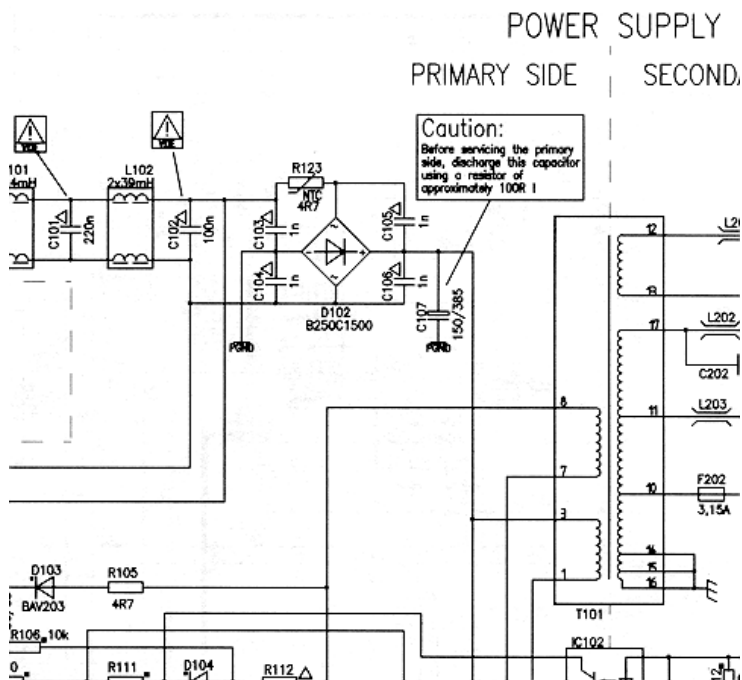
POWER SUPPLY

PRIMARY SIDE

SECOND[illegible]

Caution:
Before servicing the primary side, discharge this capacitor using a resistor of approximately 100R !

VDE

VDE

101
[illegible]4mH

L102
2x39mH

C101
220n

C102
100n

R123
NTC
4R7

C103
1n

C104
1n

C105
1n

C106
1n

D102
B250C1500

C107
150/385

PGND

PGND

12

13

17

11

10

14

15

16

8

7

3

1

L20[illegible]

L202

C202

L203

F202
3,15A

T101

IC102

D103
BAV203

R105
4R7

R106 10k

R111

D104

R112